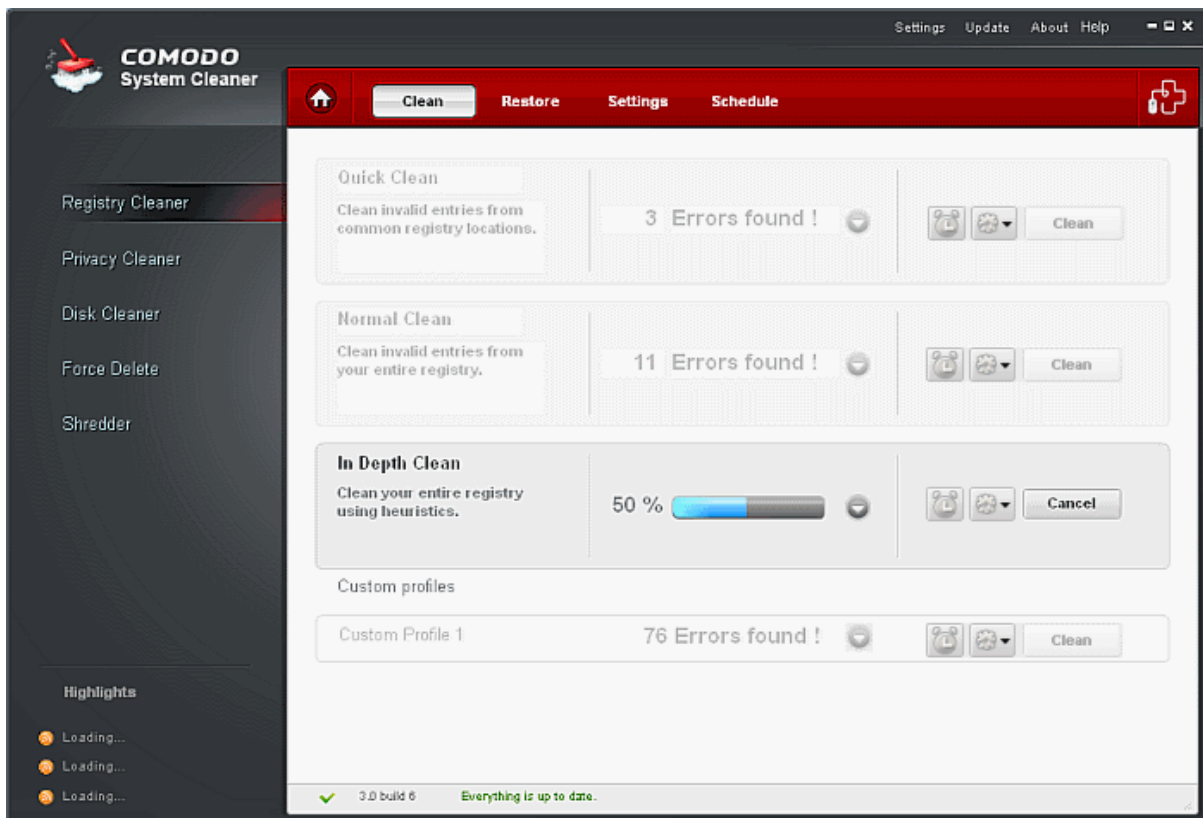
Settings Update About Help

COMODO
System Cleaner

Clean Restore Settings Schedule

Registry Cleaner

Privacy Cleaner

Disk Cleaner

Force Delete

Shredder

Quick Clean
Clean invalid entries from common registry locations.
3 Errors found !
Clean

Normal Clean
Clean invalid entries from your entire registry.
11 Errors found !
Clean

In Depth Clean
Clean your entire registry using heuristics.
50 %
Cancel

Custom profiles

Custom Profile 1
76 Errors found !
Clean

Highlights

Loading...
Loading...
Loading...

3.0 build 6 Everything is up to date.